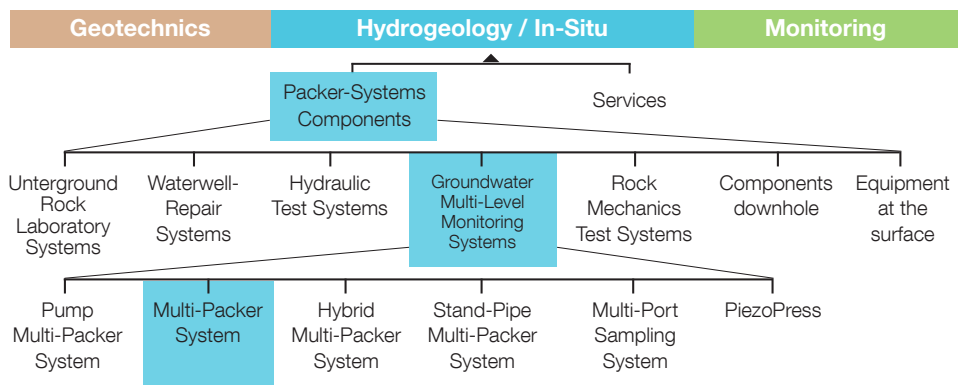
Geotechnics
Hydrogeology / In-Situ
Monitoring

Packer-Systems Components
Services

Unterground Rock Laboratory Systems
Waterwell-Repair Systems
Hydraulic Test Systems
Groundwater Multi-Level Monitoring Systems
Rock Mechanics Test Systems
Components downhole
Equipment at the surface

Pump Multi-Packer System
Multi-Packer System
Hybrid Multi-Packer System
Stand-Pipe Multi-Packer System
Multi-Port Sampling System
PiezoPress